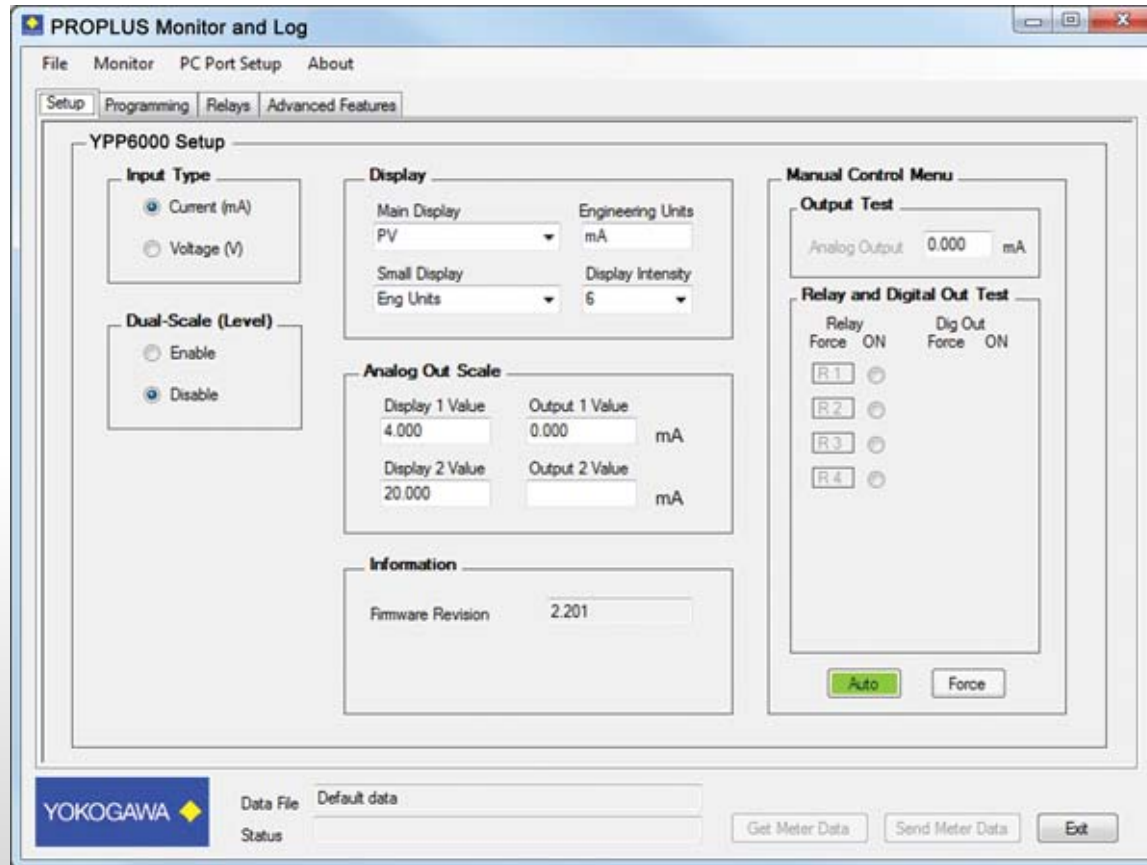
PROPLUS Monitor and Log

File Monitor PC Port Setup About

Setup Programming Relays Advanced Features

YPP6000 Setup

Input Type
Current (mA)
Voltage (V)

Dual-Scale (Level)
Enable
Disable

Display
Main Display
PV
Engineering Units
mA
Small Display
Eng Units
Display Intensity
6

Analog Out Scale
Display 1 Value
4.000
Output 1 Value
0.000
mA
Display 2 Value
20.000
Output 2 Value
mA

Information
Firmware Revision
2.201

Manual Control Menu
Output Test
Analog Output 0.000 mA

Relay and Digital Out Test
Relay Force ON
Dig Out Force ON
R1
R2
R3
R4

Auto
Force

YOKOGAWA

Data File Default data
Status

Get Meter Data
Send Meter Data
Exit